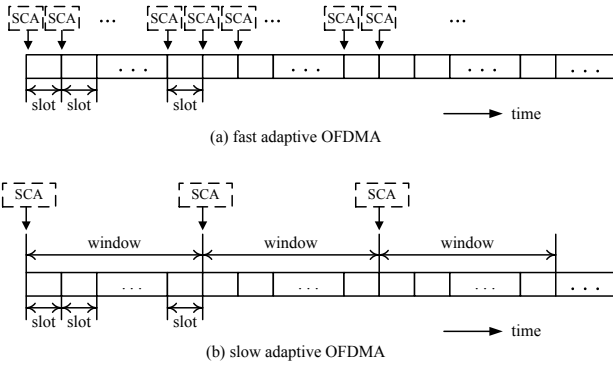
SCA SCA ... SCA SCA SCA ... SCA SCA ...

. . . . . . . . . . . .

slot slot slot

time

(a) fast adaptive OFDMA

SCA SCA SCA

window window window

. . . . . . . . . . . .

slot slot slot

time

(b) slow adaptive OFDMA